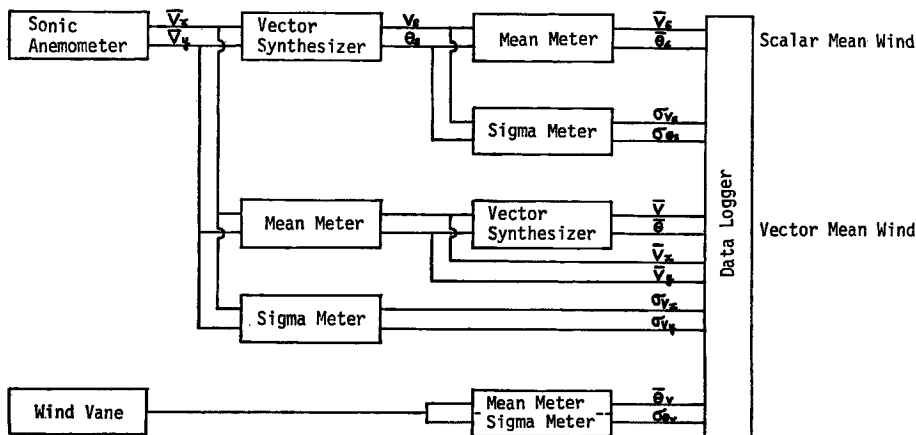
Sonic Anemometer

$\vec{V}_x$

$\vec{V}_y$

Vector Synthesizer

$V_s$

$\theta_s$

Mean Meter

$\bar{V}_s$

$\bar{\theta}_s$

Scalar Mean Wind

Sigma Meter

$\sigma_{V_s}$

$\sigma_{\theta_s}$

Mean Meter

Vector Synthesizer

$\bar{V}$

$\bar{\theta}$

$\bar{V}_x$

$\bar{V}_y$

Vector Mean Wind

Data Logger

Sigma Meter

$\sigma_{V_x}$

$\sigma_{V_y}$

Wind Vane

Mean Meter

Sigma Meter

$\bar{\theta}_v$

$\sigma_{\theta_v}$